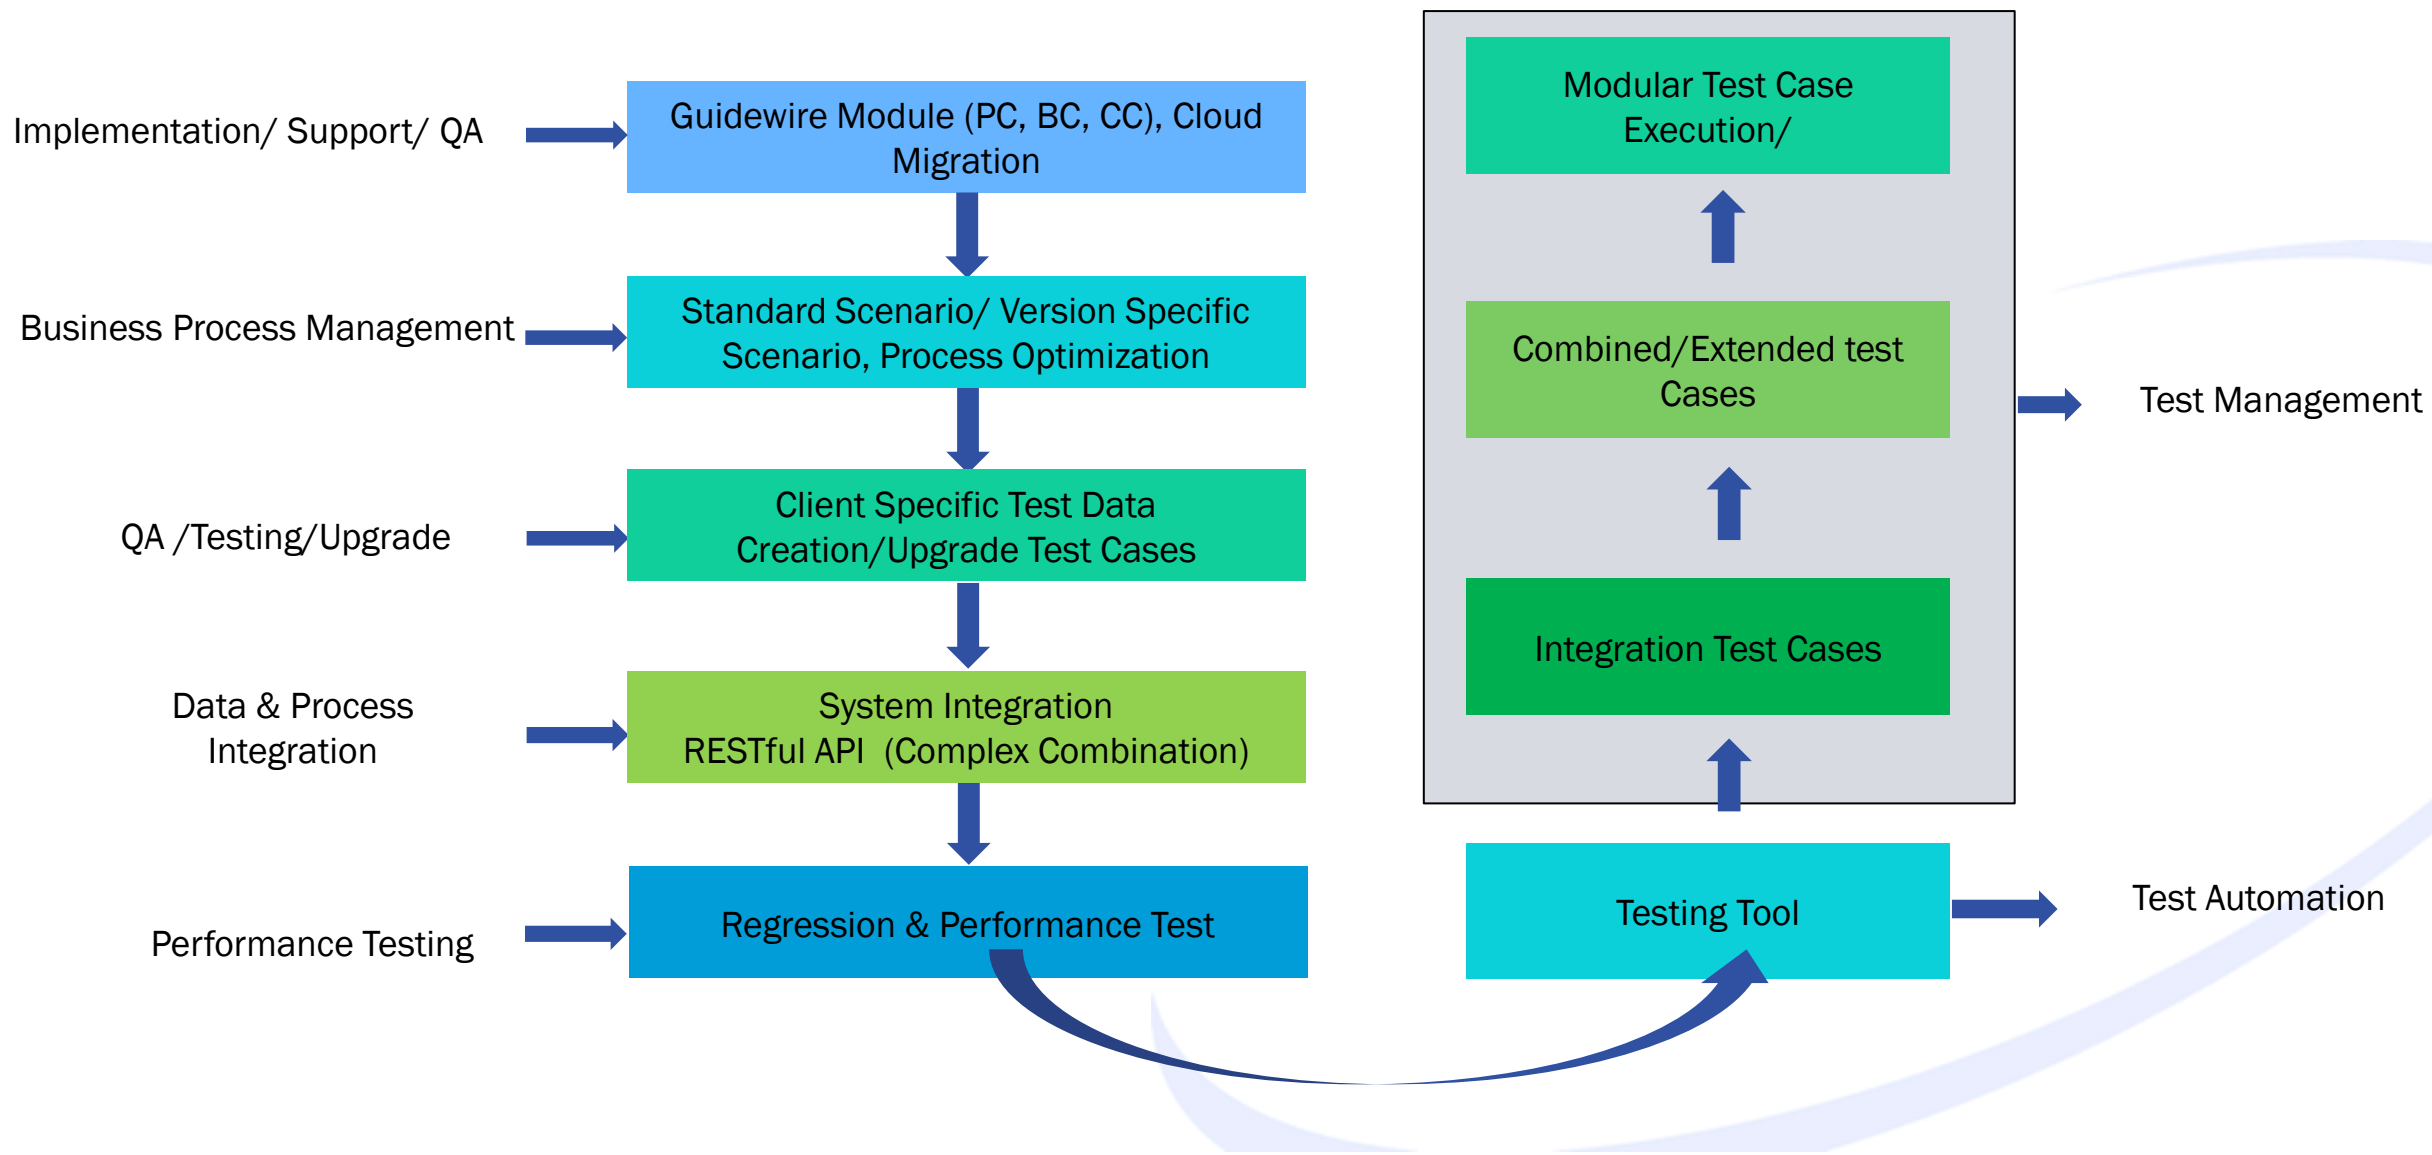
Implementation/ Support/ QA

Guidewire Module (PC, BC, CC), Cloud Migration

Business Process Management

Standard Scenario/ Version Specific Scenario, Process Optimization

QA /Testing/Upgrade

Client Specific Test Data Creation/Upgrade Test Cases

Data & Process Integration

System Integration RESTful API (Complex Combination)

Performance Testing

Regression & Performance Test

Modular Test Case Execution/

Combined/Extended test Cases

Integration Test Cases

Test Management

Testing Tool

Test Automation